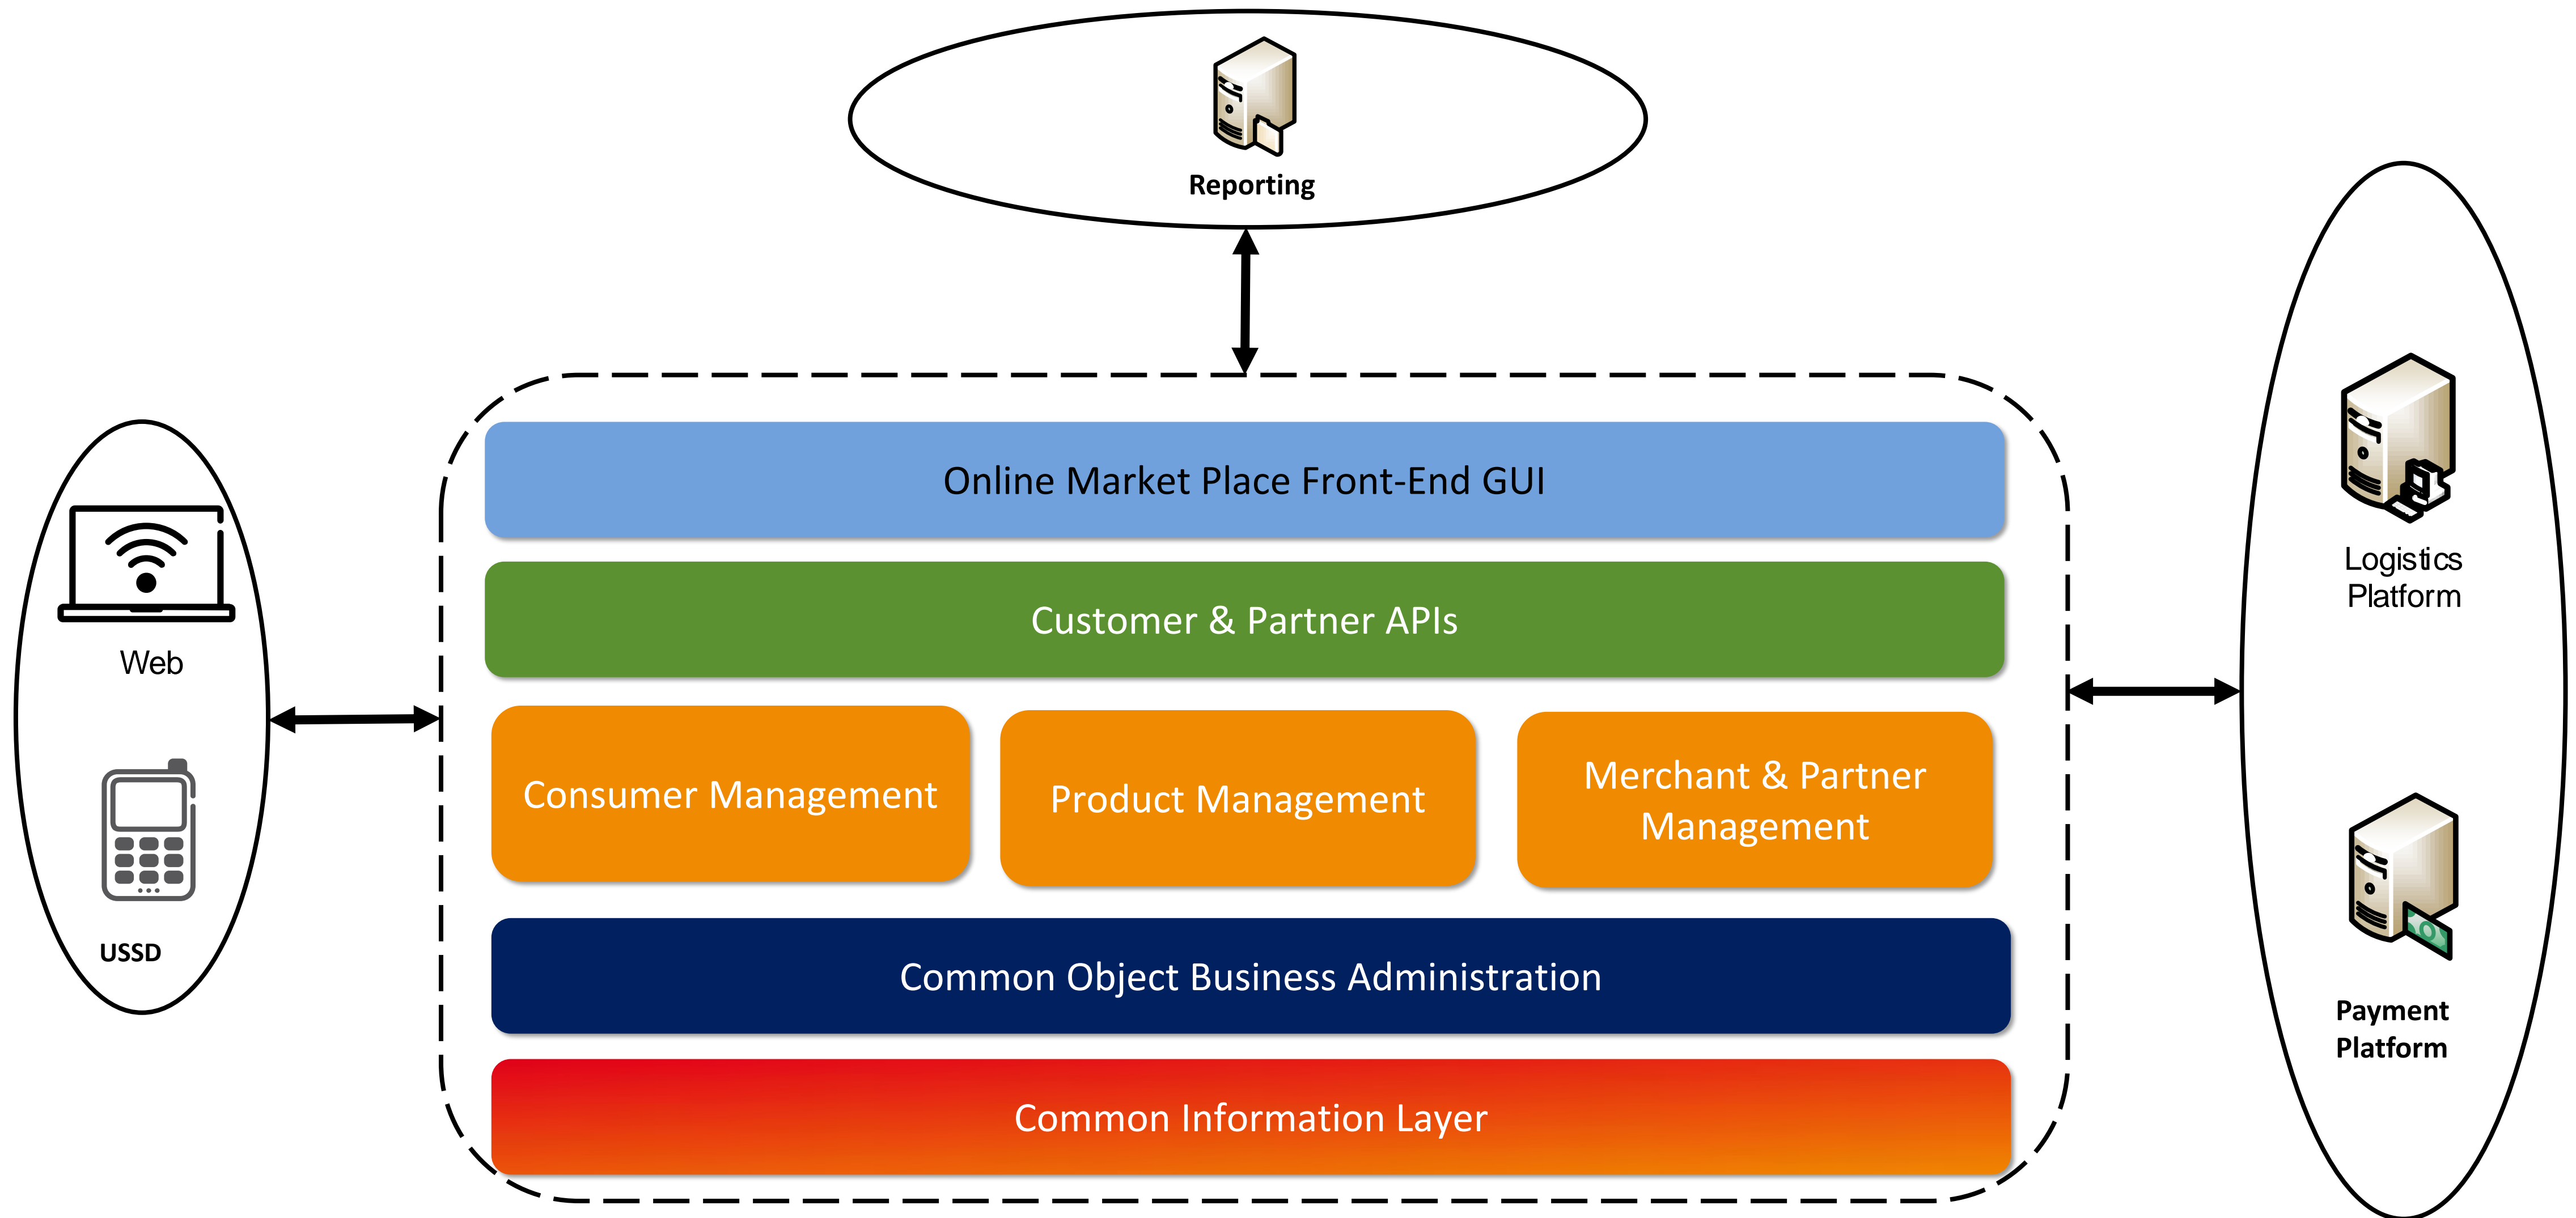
Reporting

Web

USSD

Online Market Place Front-End GUI

Customer & Partner APIs

Consumer Management

Product Management

Merchant & Partner Management

Common Object Business Administration

Common Information Layer

Logistics Platform

Payment Platform